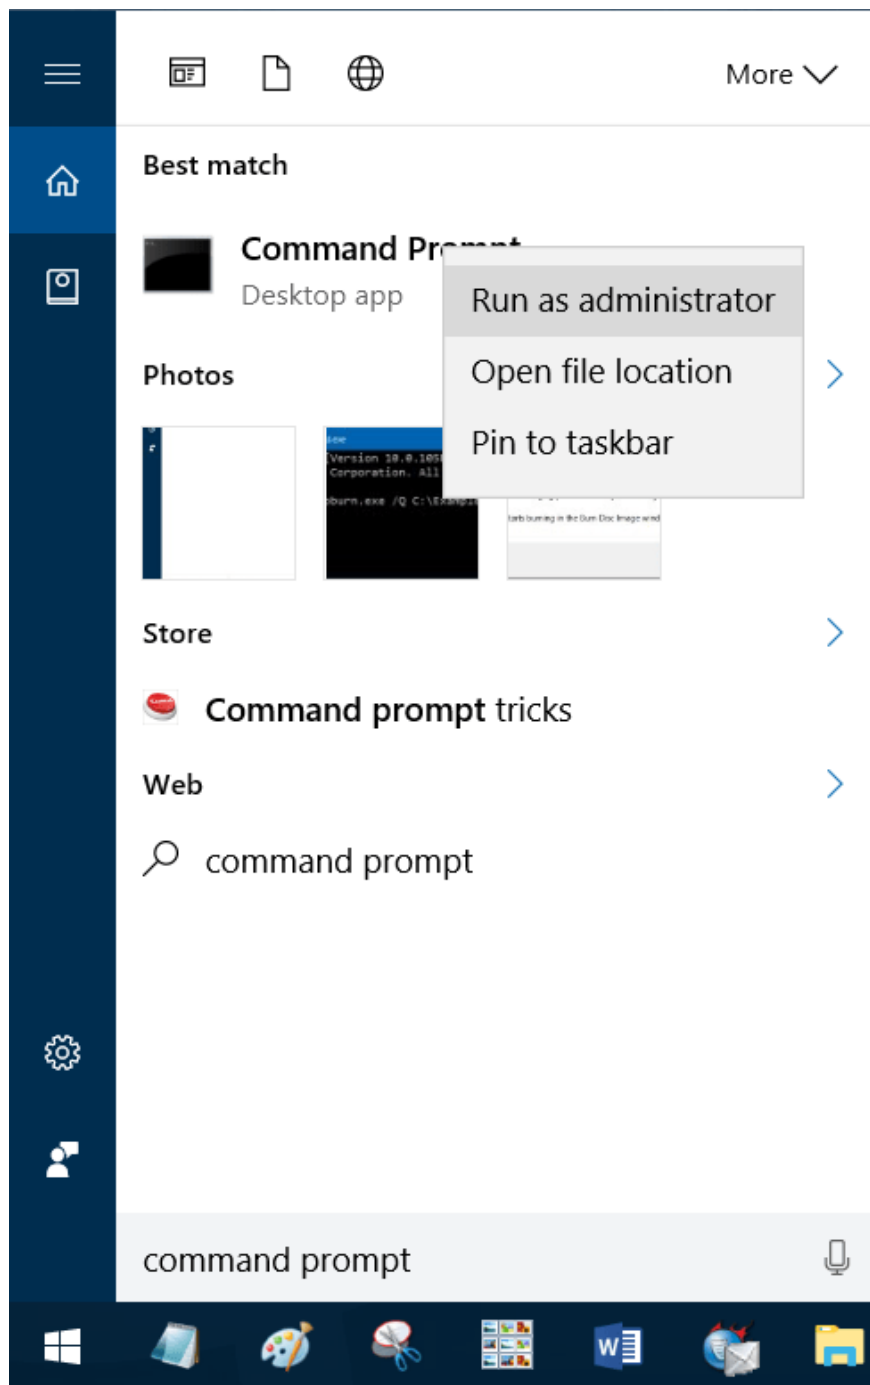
More

Best match

Command Pr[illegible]

Desktop app

Run as administrator

Open file location

Pin to taskbar

Photos

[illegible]
Version 10.0.105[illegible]
Corporation. All
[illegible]burn.exe /Q C:\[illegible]

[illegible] burning in the Burn Disc Image wind

Store

Command prompt tricks

Web

command prompt

command prompt